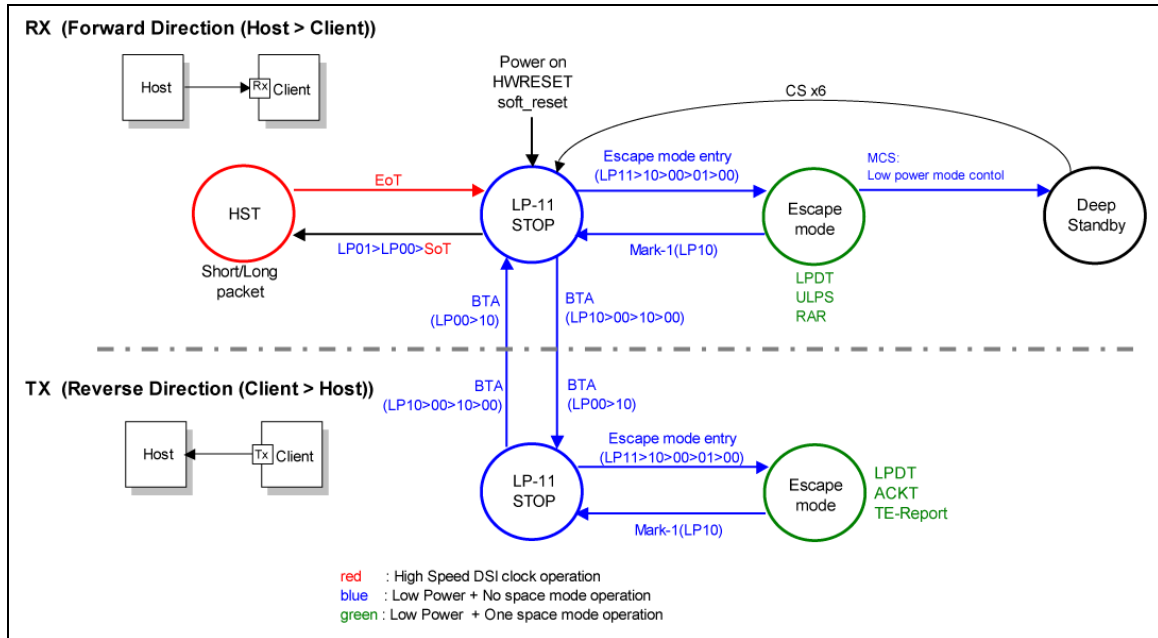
RX (Forward Direction (Host > Client))

Host
Rx
Client

Power on
HWRESET
soft_reset

CS x6

Escape mode entry
(LP11>10>00>01>00)

MCS:
Low power mode contol

EoT

HST

LP-11
STOP

Escape
mode

Deep
Standby

LP01>LP00>SoT

Mark-1(LP10)

Short/Long
packet

LPDT
ULPS
RAR

BTA
(LP00>10)

BTA
(LP10>00>10>00)

TX (Reverse Direction (Client > Host))

BTA
(LP10>00>10>00)

BTA
(LP00>10)

Host
Tx
Client

Escape mode entry
(LP11>10>00>01>00)

LP-11
STOP

Escape
mode

LPDT
ACKT
TE-Report

Mark-1(LP10)

red : High Speed DSI clock operation
blue : Low Power + No space mode operation
green : Low Power + One space mode operation